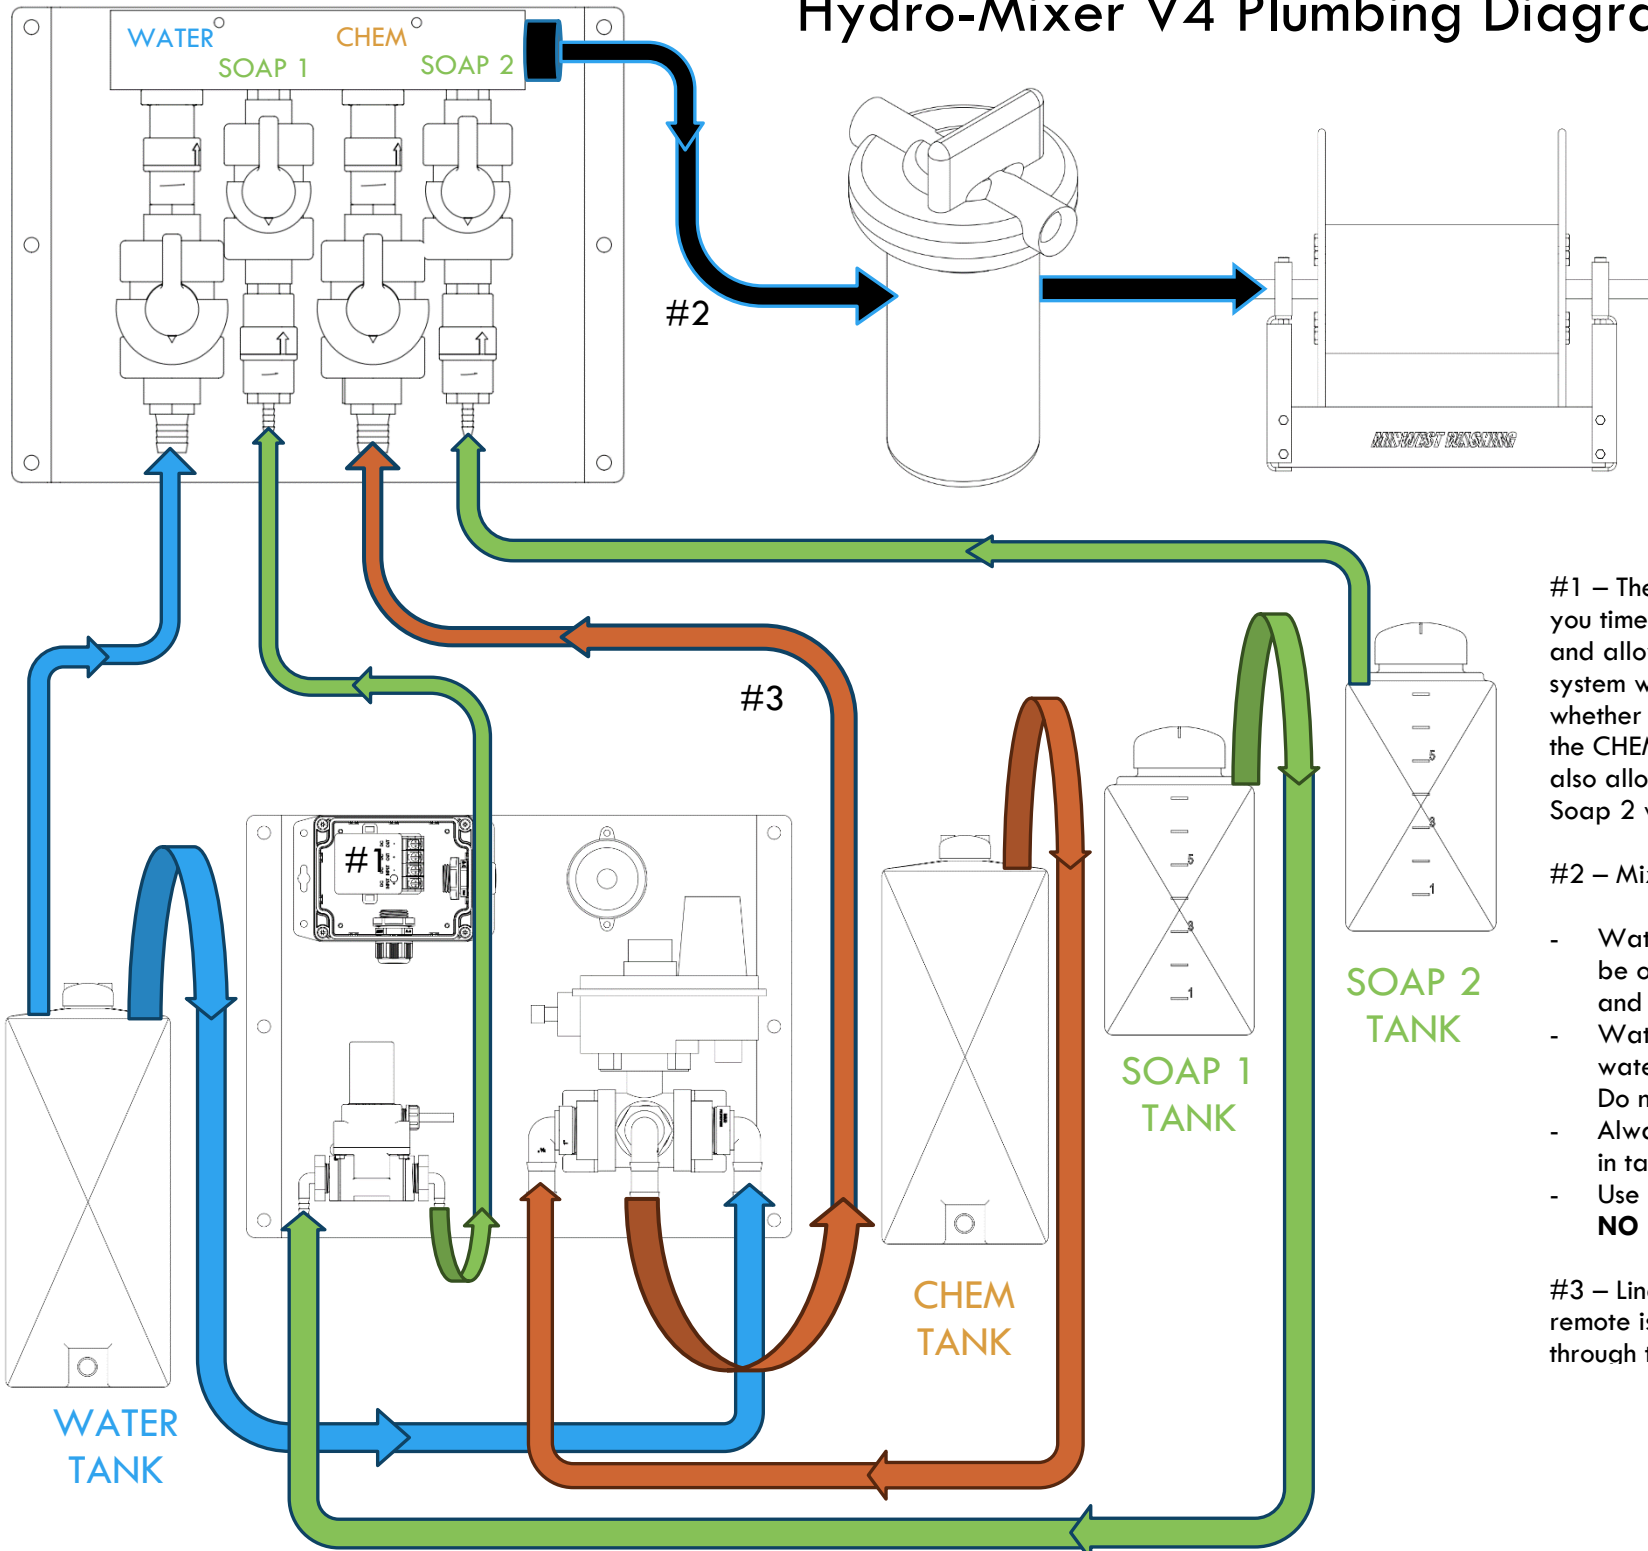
Hydro-Mixer V4 Plumbing Diagra

WATER SOAP 1 CHEM SOAP 2

#2

#3

#1

WATER TANK

CHEM TANK

SOAP 1 TANK

SOAP 2 TANK

MIXMEISTER

#1 – The
you time
and allo
system w
whether
the CHEM
also allo
Soap 2 v

#2 – Mix

- Wat
be c
and
- Wat
wate
Do n
- Alwa
in ta
- Use
NO

#3 – Line
remote is
through t